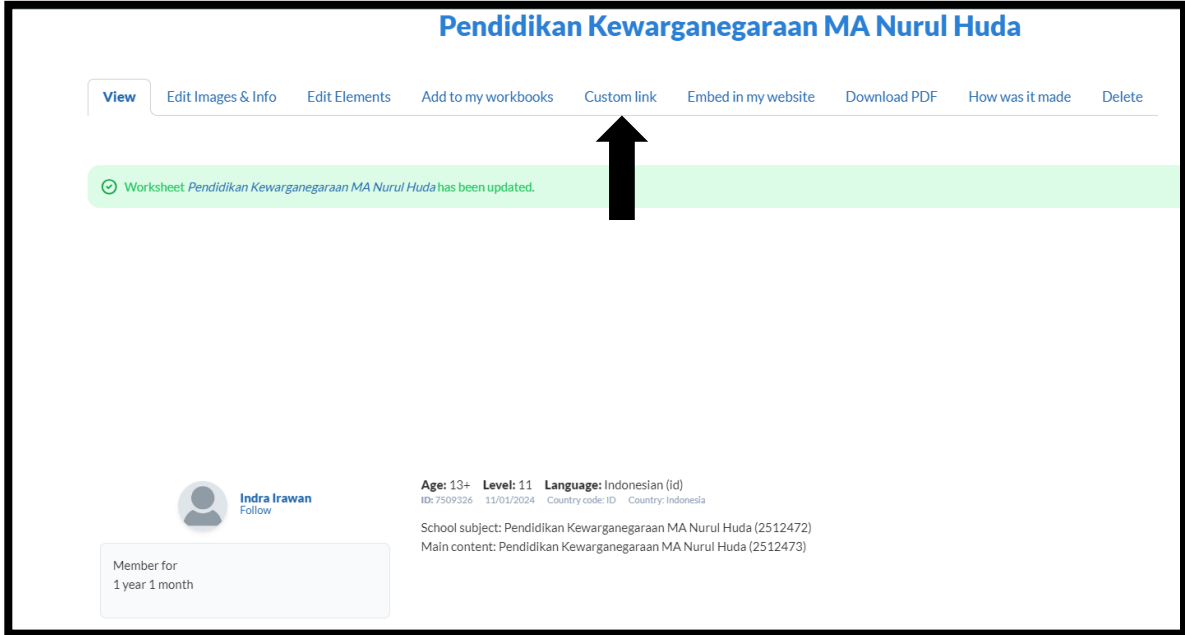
Pendidikan Kewarganegaraan MA Nurul Huda

View Edit Images & Info Edit Elements Add to my workbooks Custom link Embed in my website Download PDF How was it made Delete

Worksheet *Pendidikan Kewarganegaraan MA Nurul Huda* has been updated.

Indra Irawan
Follow

Member for
1 year 1 month

**Age:** 13+ **Level:** 11 **Language:** Indonesian (id)
ID: 7509326 11/01/2024 Country code: ID Country: Indonesia

School subject: Pendidikan Kewarganegaraan MA Nurul Huda (2512472)
Main content: Pendidikan Kewarganegaraan MA Nurul Huda (2512473)